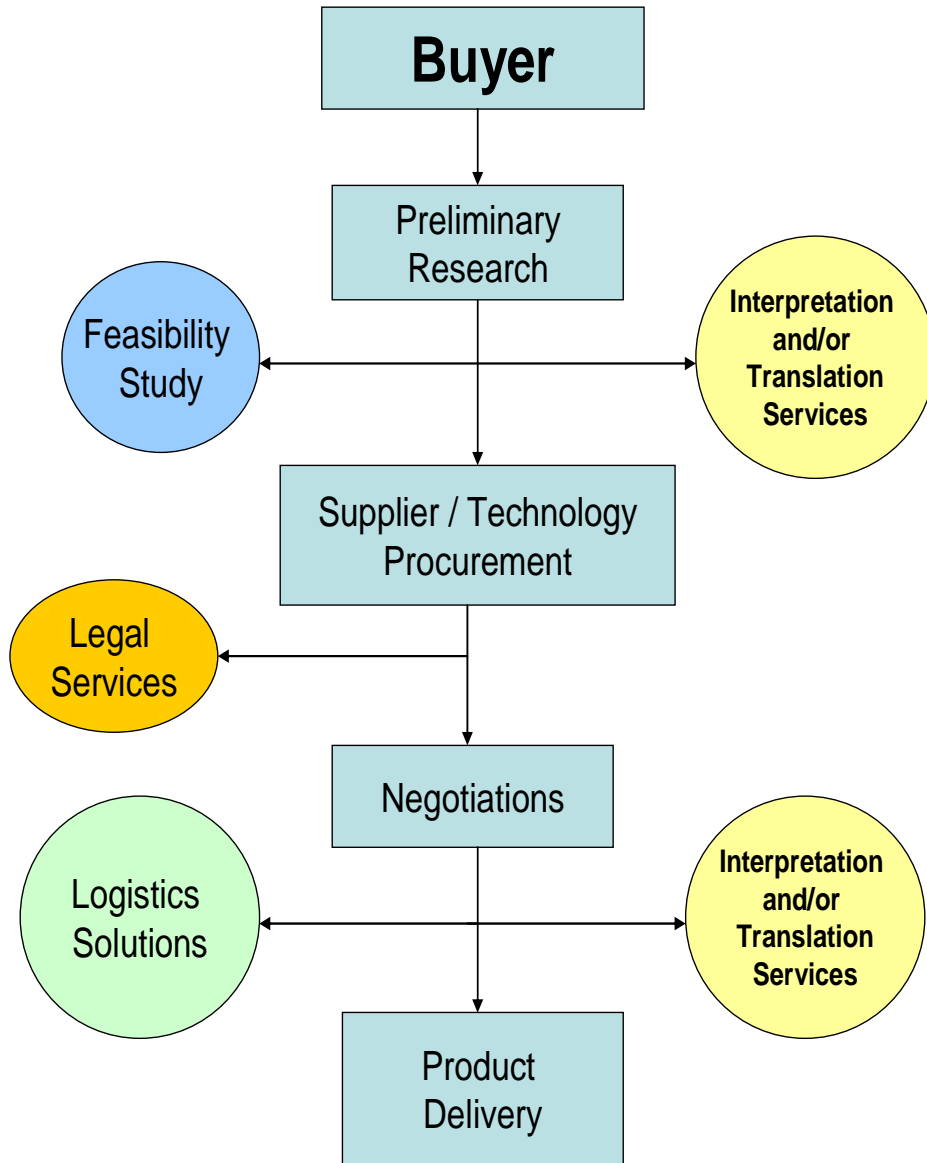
Buyer

Preliminary Research

Feasibility Study

Interpretation and/or Translation Services

Supplier / Technology Procurement

Legal Services

Negotiations

Logistics Solutions

Interpretation and/or Translation Services

Product Delivery